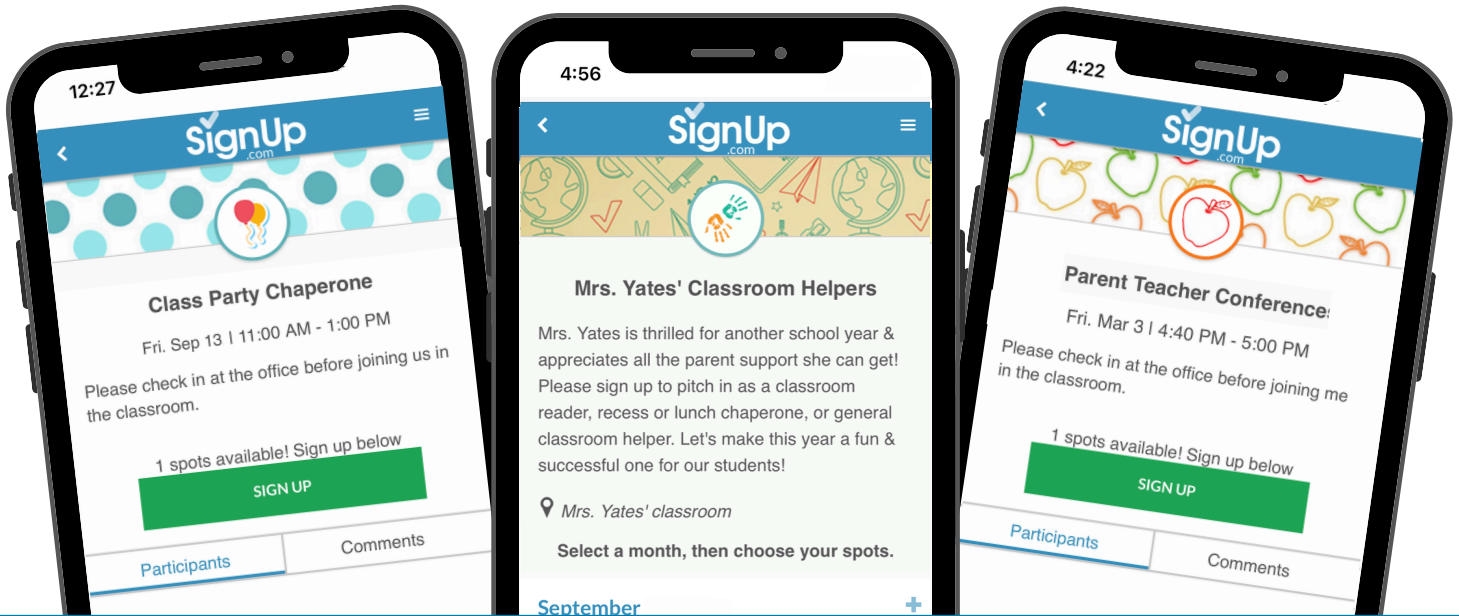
12:27

SignUp .com

Class Party Chaperone

Fri. Sep 13 | 11:00 AM - 1:00 PM

Please check in at the office before joining us in the classroom.

1 spots available! Sign up below

SIGN UP

Participants

Comments

4:56

SignUp .com

Mrs. Yates' Classroom Helpers

Mrs. Yates is thrilled for another school year & appreciates all the parent support she can get! Please sign up to pitch in as a classroom reader, recess or lunch chaperone, or general classroom helper. Let's make this year a fun & successful one for our students!

Mrs. Yates' classroom

Select a month, then choose your spots.

September

4:22

SignUp .com

Parent Teacher Conference

Fri. Mar 3 | 4:40 PM - 5:00 PM

Please check in at the office before joining me in the classroom.

1 spots available! Sign up below

SIGN UP

Participants

Comments